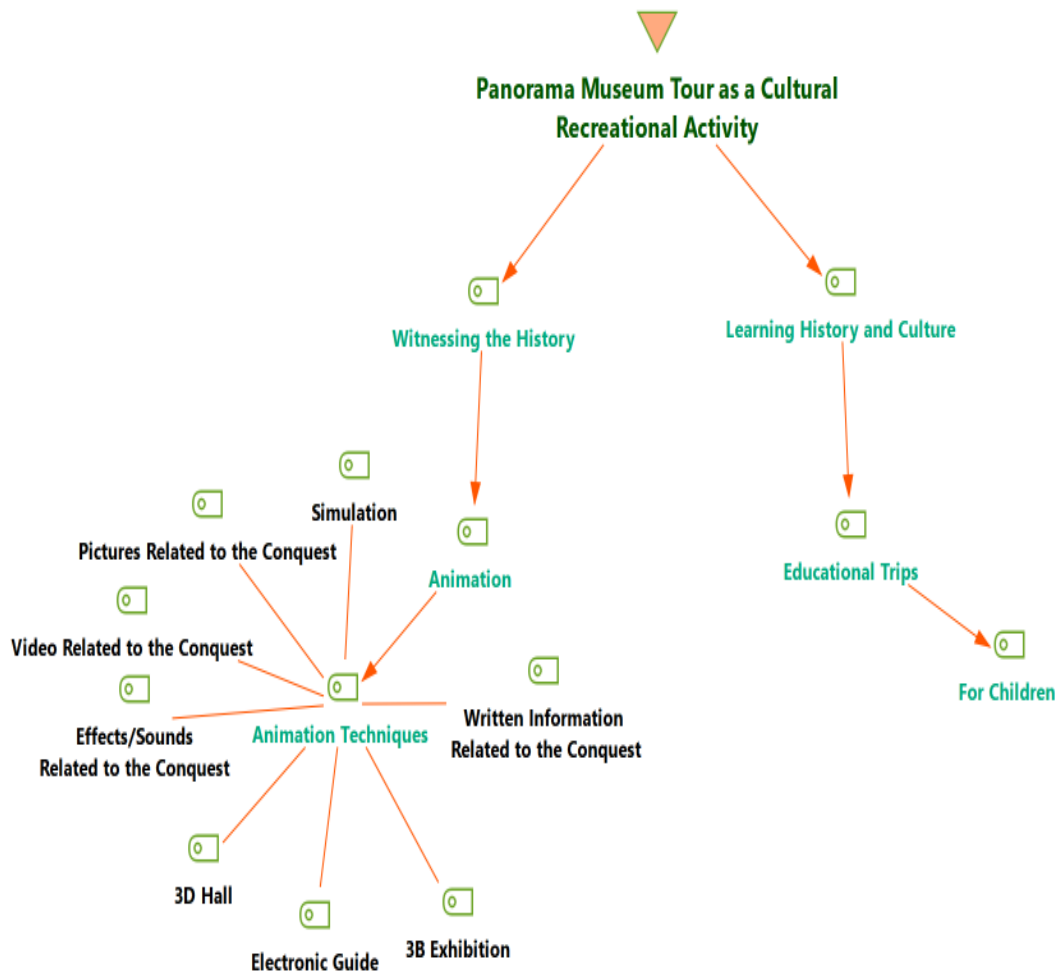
Panorama Museum Tour as a Cultural Recreational Activity

Witnessing the History

Learning History and Culture

Simulation

Pictures Related to the Conquest

Animation

Educational Trips

Video Related to the Conquest

For Children

Effects/Sounds Related to the Conquest

Animation Techniques

Written Information Related to the Conquest

3D Hall

Electronic Guide

3B Exhibition